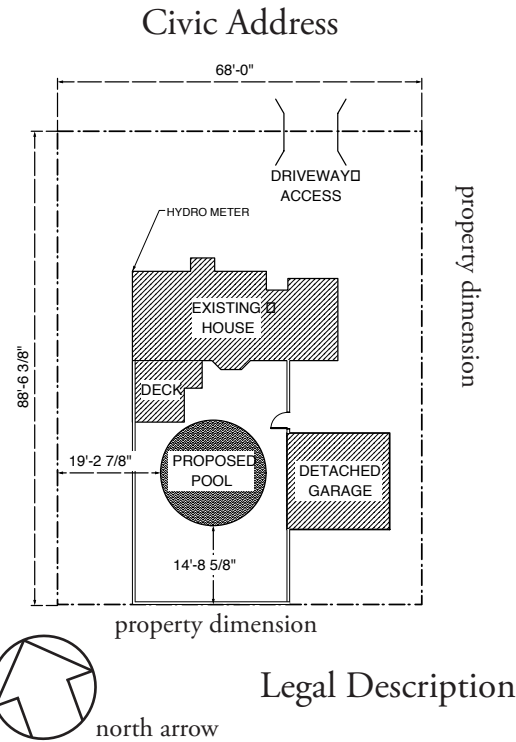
Civic Address

68'-0"

DRIVEWAY
ACCESS

property dimension

HYDRO METER

EXISTING
HOUSE

88'-6 3/8"

DECK

19'-2 7/8"

PROPOSED
POOL

DETACHED
GARAGE

14'-8 5/8"

property dimension

Legal Description

north arrow